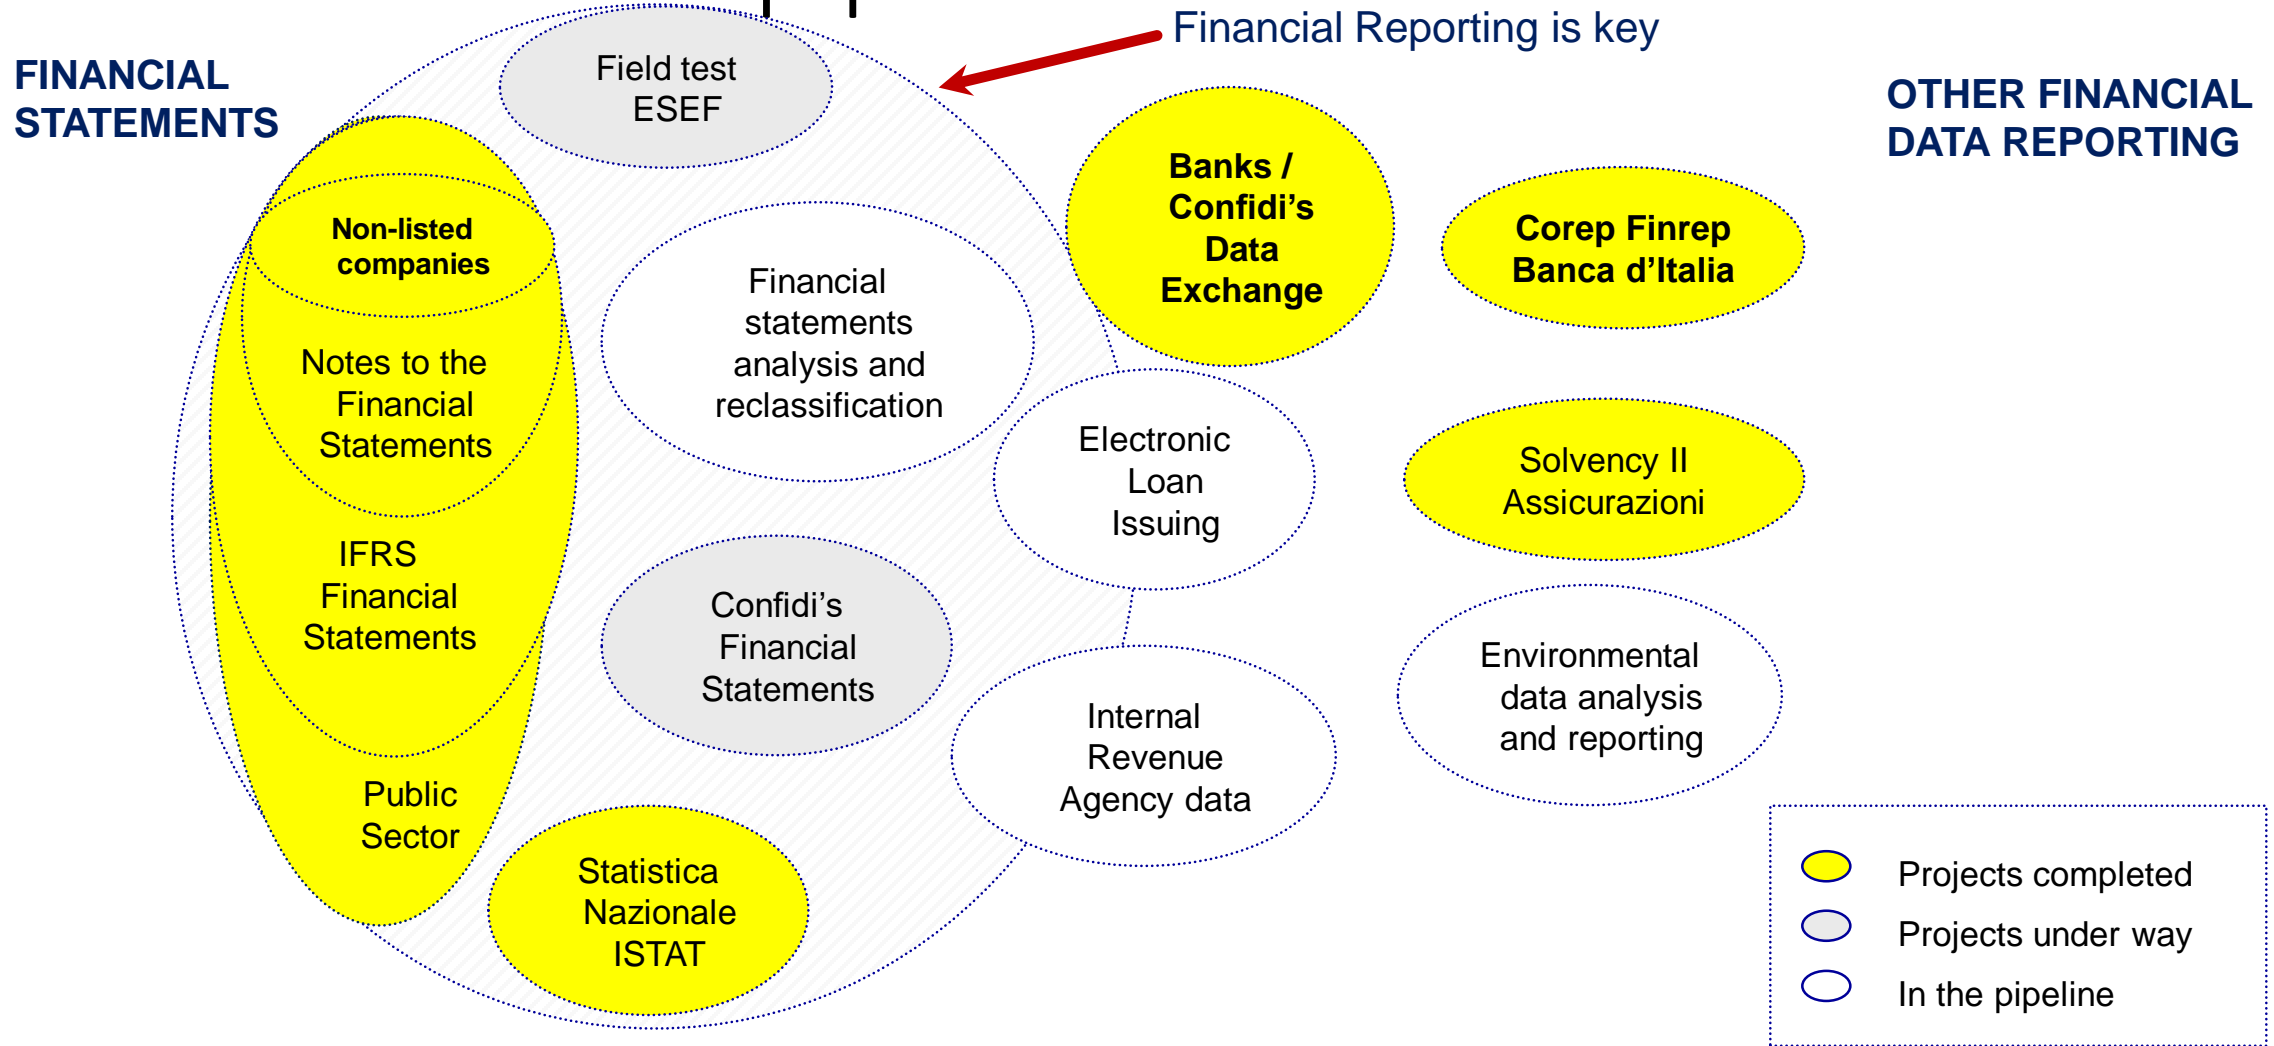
Financial Reporting is key

FINANCIAL STATEMENTS

OTHER FINANCIAL DATA REPORTING

Field test ESEF

Non-listed companies

Notes to the Financial Statements

IFRS Financial Statements

Public Sector

Financial statements analysis and reclassification

Confidi's Financial Statements

Statistica Nazionale ISTAT

Banks / Confidi's Data Exchange

Electronic Loan Issuing

Internal Revenue Agency data

Corep Finrep Banca d'Italia

Solvency II Assicurazioni

Environmental data analysis and reporting

Projects completed

Projects under way

In the pipeline